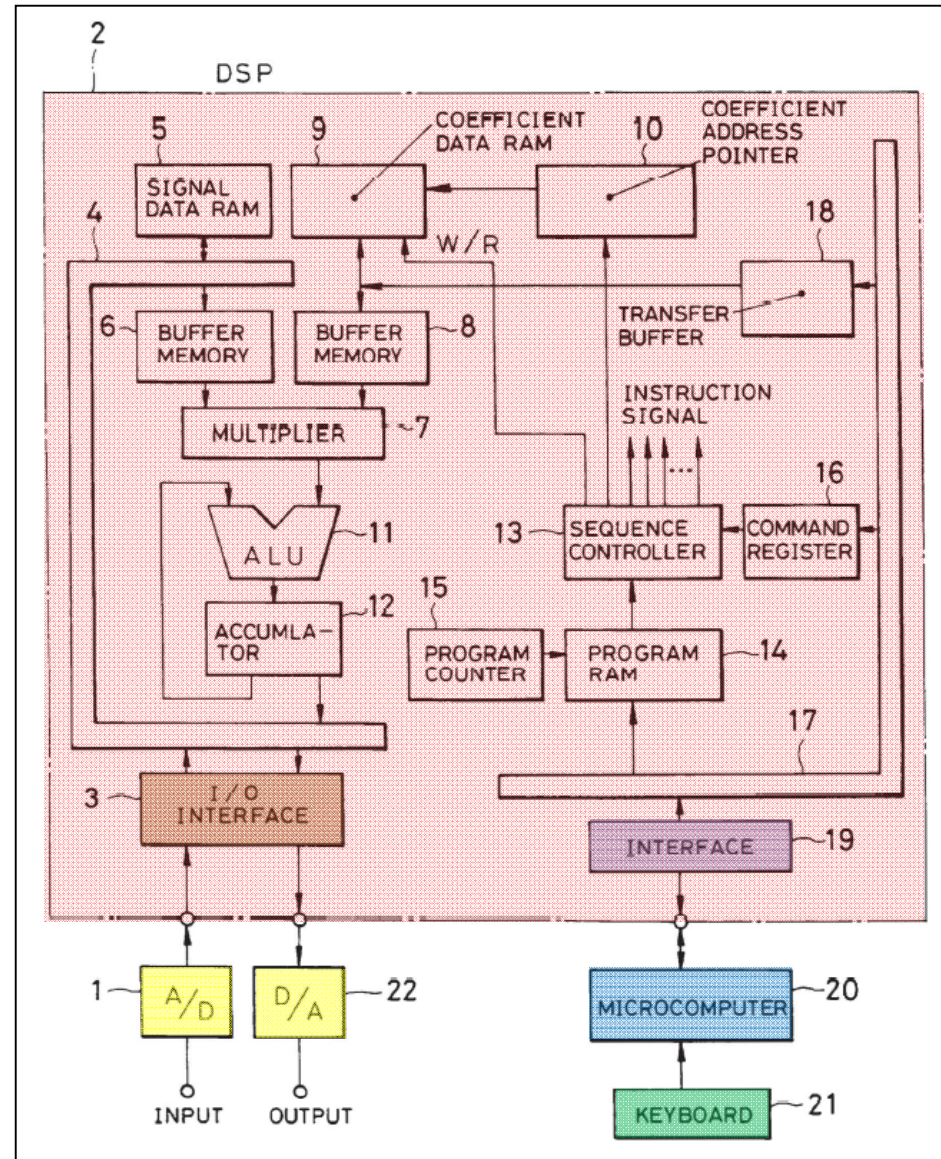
2
DSP
5
SIGNAL DATA RAM
9
COEFFICIENT DATA RAM
10
COEFFICIENT ADDRESS POINTER
4
W/R
18
TRANSFER BUFFER
6
BUFFER MEMORY
BUFFER MEMORY
8
INSTRUCTION SIGNAL
MULTIPLIER
7
...
16
ALU
11
13
SEQUENCE CONTROLLER
COMMAND REGISTER
15
ACCUMLATOR
12
PROGRAM COUNTER
PROGRAM RAM
14
17
3
I/O INTERFACE
INTERFACE
19
1
A/D
D/A
22
MICROCOMPUTER
20
INPUT
OUTPUT
KEYBOARD
21